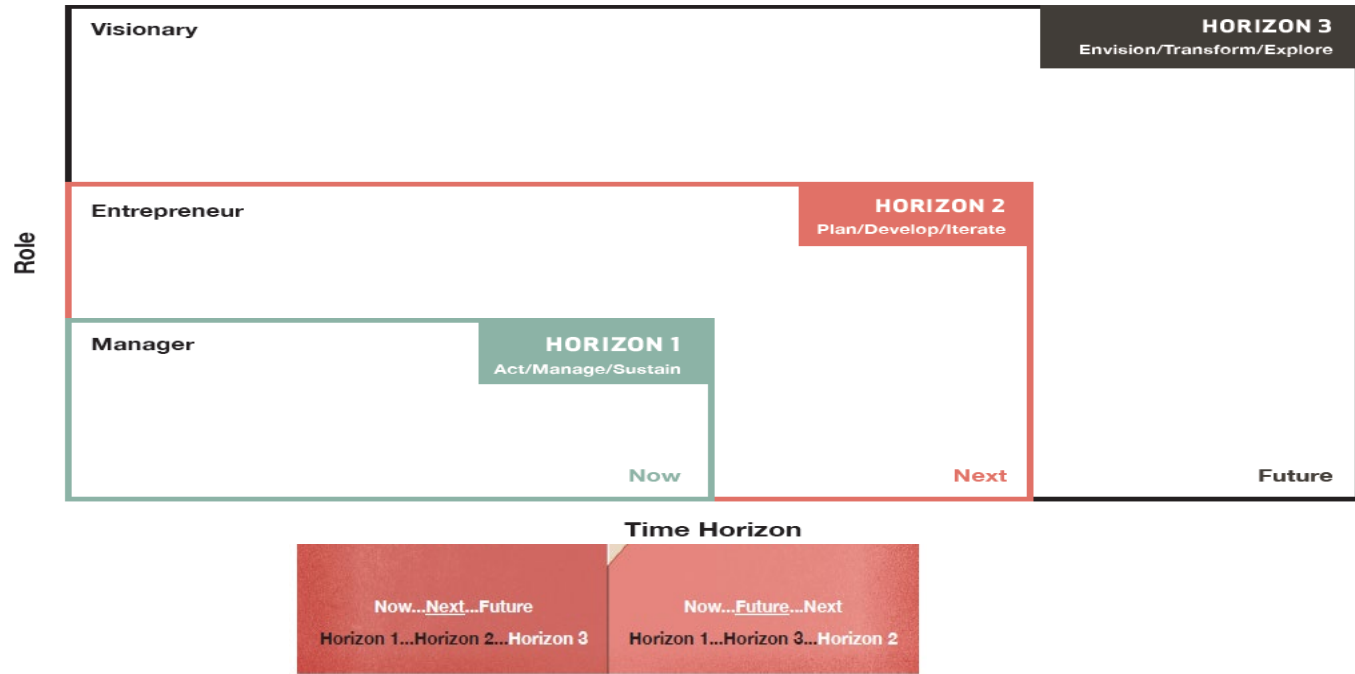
Visionary

HORIZON 3
Envision/Transform/Explore

Entrepreneur

HORIZON 2
Plan/Develop/Iterate

Role

Manager

HORIZON 1
Act/Manage/Sustain

Now

Next

Future

Time Horizon

Now...Next...Future
Horizon 1...Horizon 2...Horizon 3

Now...Future...Next
Horizon 1...Horizon 3...Horizon 2